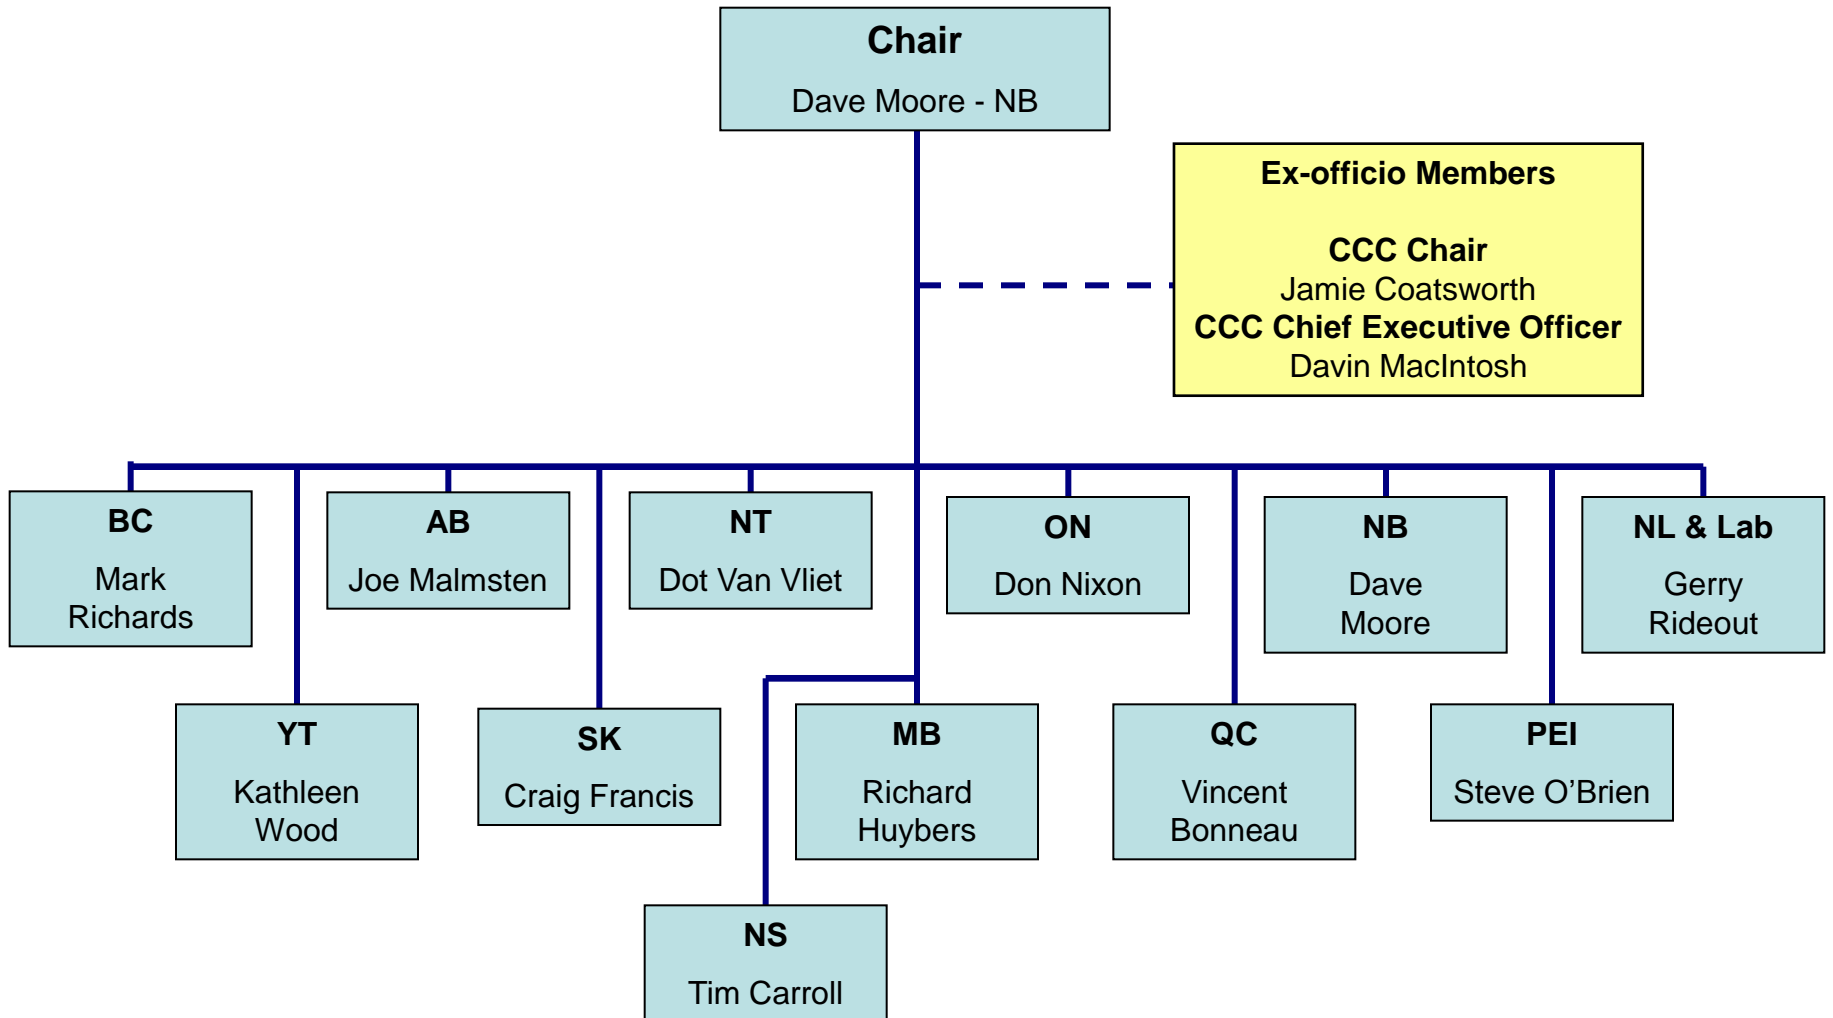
Chair
Dave Moore - NB

Ex-officio Members

CCC Chair
Jamie Coatsworth
CCC Chief Executive Officer
Davin MacIntosh

BC
Mark Richards

AB
Joe Malmsten

NT
Dot Van Vliet

ON
Don Nixon

NB
Dave Moore

NL & Lab
Gerry Rideout

YT
Kathleen Wood

SK
Craig Francis

MB
Richard Huybers

QC
Vincent Bonneau

PEI
Steve O'Brien

NS
Tim Carroll